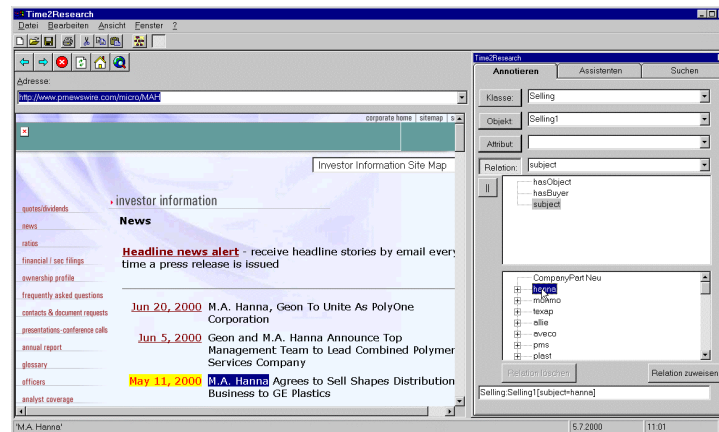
Time2Research

Datei Bearbeiten Ansicht Fenster ?

Adresse:

http://www.prnewswire.com/micro/MAH

corporate home | sitemap | s

Investor Information Site Map

quote/dividends
news
ratios
financial | sec filings
ownership profile
frequently asked questions
contacts & document requests
presentations-conference calls
annual report
glossary
officers
analyst coverage

investor information

News

Headline news alert - receive headline stories by email every time a press release is issued

Jun 20, 2000 M.A. Hanna, Geon To Unite As PolyOne Corporation

Jun 5, 2000 Geon and M.A. Hanna Announce Top Management Team to Lead Combined Polymer Services Company

May 11, 2000 M.A. Hanna Agrees to Sell Shapes Distribution Business to GE Plastics

Time2Research

Annotieren | Assistenten | Suchen

Klasse: Selling

Objekt: Selling1

Attribut:

Relation: subject

hasObject
hasBuyer
subject

CompanyPart Neu
hanna
mbamo
texap
allie
aveco
pms
plast

Relation löschen

Relation zuweisen

Selling:Selling1[subject=hanna]

'M.A. Hanna'

5.7.2000

11:01